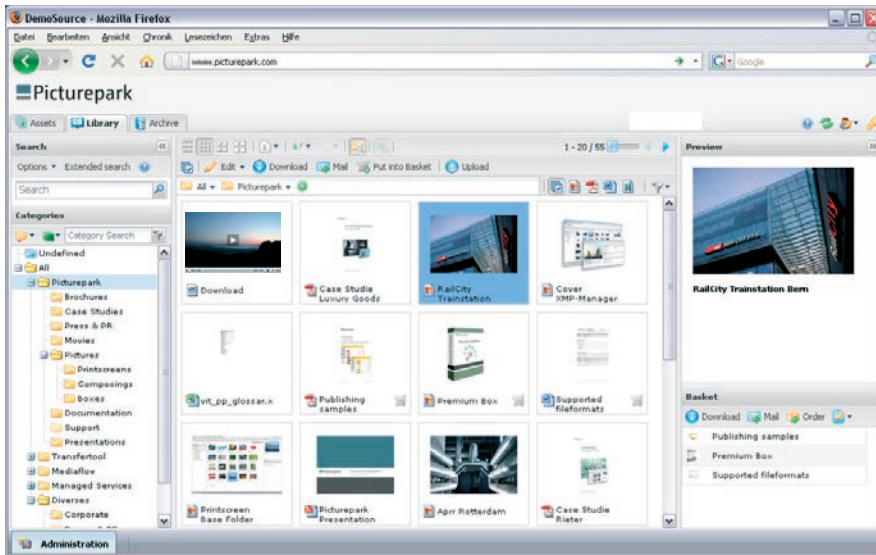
DemoSource - Mozilla Firefox

Datei Bearbeiten Ansicht Chronik Lesezeichen Extras Hilfe

www.picturepark.com

Google

Picturepark

Assets Library Archive

Search

Options Extended search

Search

Categories

Category Search

Undefined
All
Picturepark
Brochures
Case Studies
Press & PR
Movies
Pictures
Printscreens
Composings
Boxes
Documentation
Support
Presentations
Transfertool
Mediaflow
Managed Services
Diverses
Corporate

Edit Download Mail Put into Basket Upload

All Picturepark

1 - 20 / 55

Download

Case Studie Luxury Goods

RailCity Trainstation

Cover XMP-Manager

vit_pp_glossar.x

Publishing samples

Premium Box

Supported fileformats

Printscreen Base Folder

Picturepark Presentation

Aprr Rotterdam

Case Studie Rieter

Preview

RailCity Trainstation Bern

Basket

Download Mail Order

Publishing samples
Premium Box
Supported fileformats

Administration